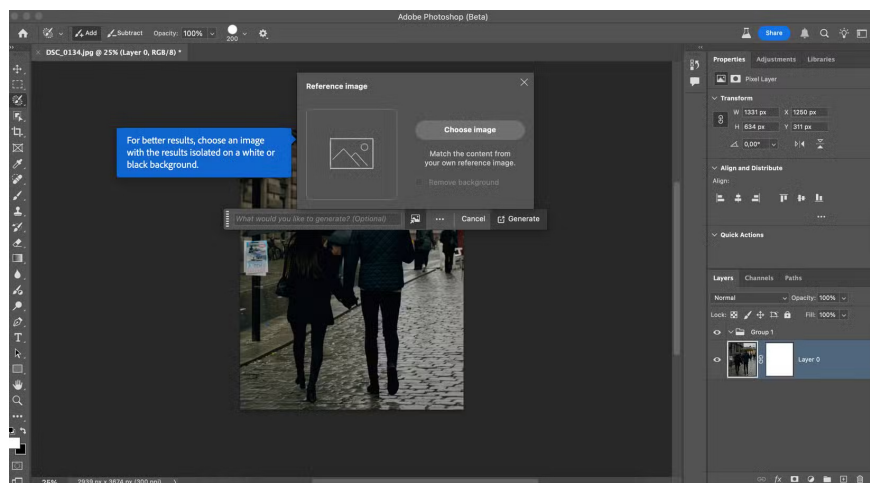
Adobe Photoshop (Beta)

Add Subtract Opacity: 100% 200

Share

DSC_0134.jpg @ 25% (Layer 0, RGB/8) *

Reference image

For better results, choose an image with the results isolated on a white or black background.

Choose image

Match the content from your own reference image.

Remove background

What would you like to generate? (Optional)

Cancel Generate

Properties Adjustments Libraries

Pixel Layer

Transform

W 1331 px X 1250 px

H 634 px Y 311 px

0,00°

Align and Distribute

Align:

Quick Actions

Layers Channels Paths

Normal Opacity: 100%

Lock: Fill: 100%

Group 1

Layer 0

25% 2939 px x 3674 px (300 ppi)